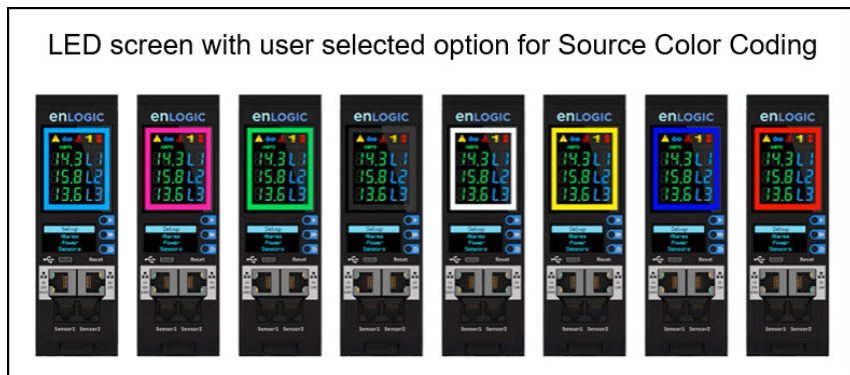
LED screen with user selected option for Source Color Coding

enLOGIC
AMPS
14.3 L1
15.8 L2
13.6 L3
Setup
Alarms
Power
Sensors
Reset
Sensor1 Sensor2

enLOGIC
AMPS
14.3 L1
15.8 L2
13.6 L3
Setup
Alarms
Power
Sensors
Reset
Sensor1 Sensor2

enLOGIC
AMPS
14.3 L1
15.8 L2
13.6 L3
Setup
Alarms
Power
Sensors
Reset
Sensor1 Sensor2

enLOGIC
AMPS
14.3 L1
15.8 L2
13.6 L3
Setup
Alarms
Power
Sensors
Reset
Sensor1 Sensor2

enLOGIC
AMPS
14.3 L1
15.8 L2
13.6 L3
Setup
Alarms
Power
Sensors
Reset
Sensor1 Sensor2

enLOGIC
AMPS
14.3 L1
15.8 L2
13.6 L3
Setup
Alarms
Power
Sensors
Reset
Sensor1 Sensor2

enLOGIC
AMPS
14.3 L1
15.8 L2
13.6 L3
Setup
Alarms
Power
Sensors
Reset
Sensor1 Sensor2

enLOGIC
AMPS
14.3 L1
15.8 L2
13.6 L3
Setup
Alarms
Power
Sensors
Reset
Sensor1 Sensor2